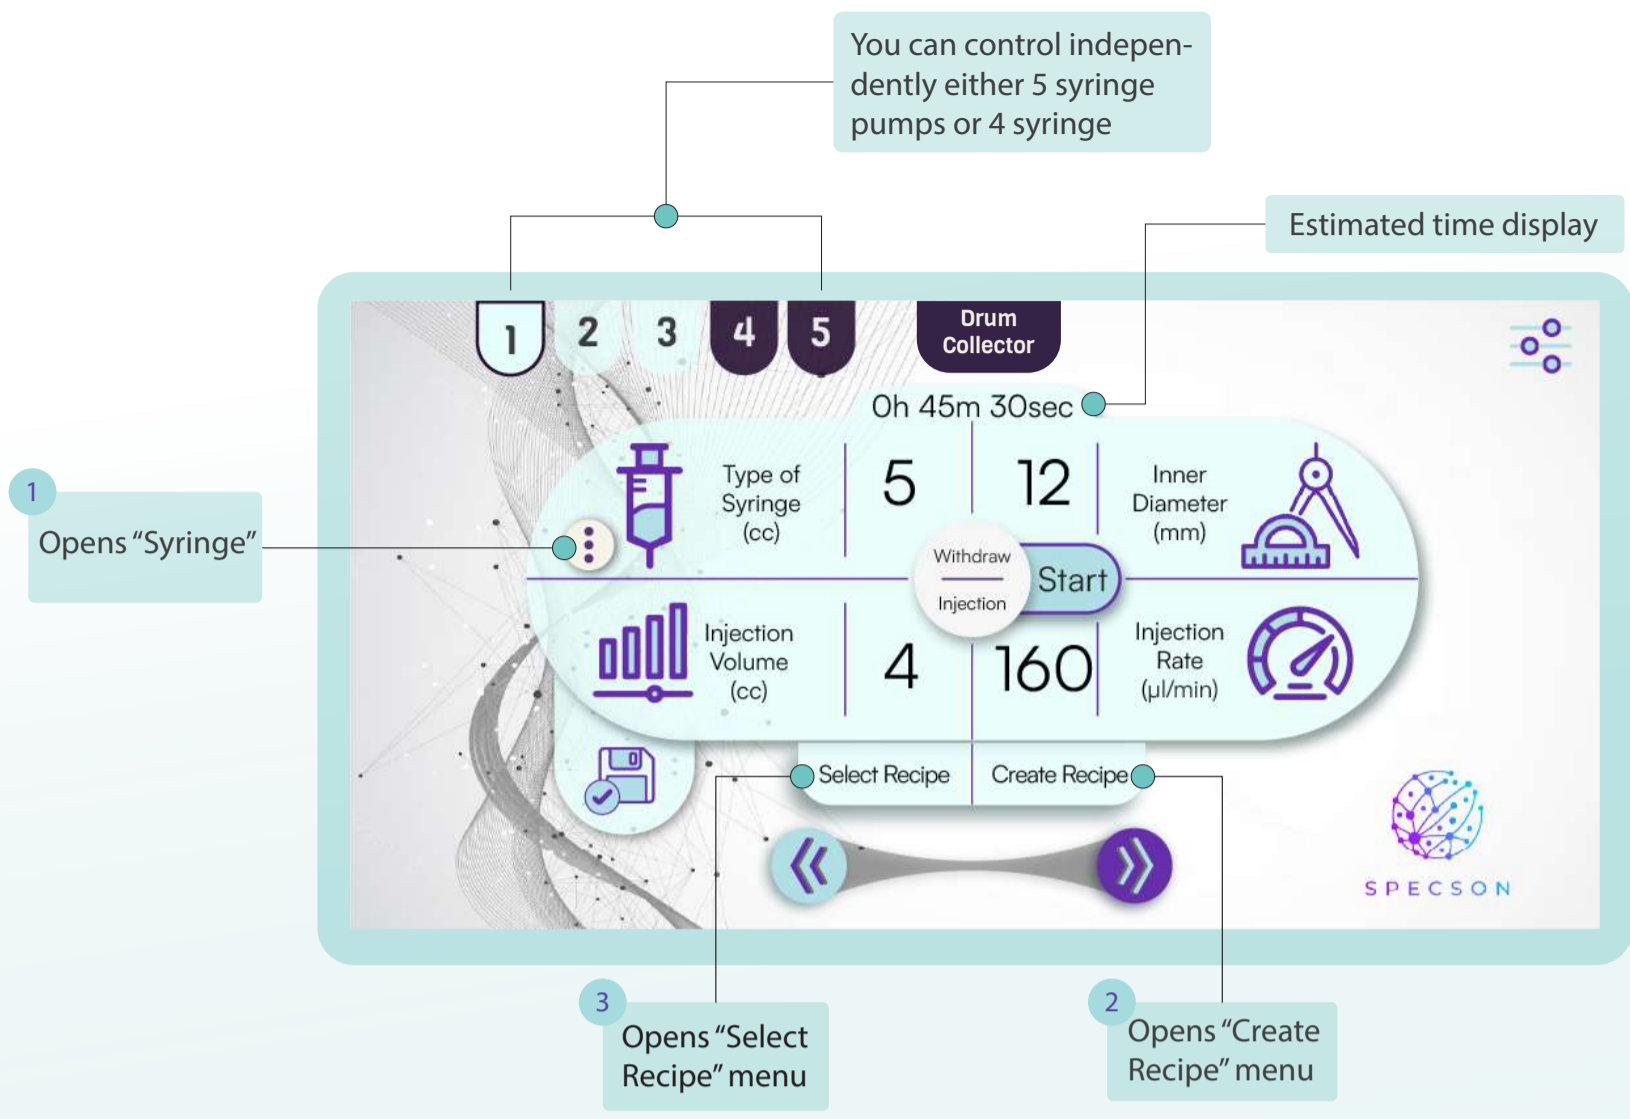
You can control independently either 5 syringe pumps or 4 syringe

Estimated time display

1 2 3 4 5

Drum Collector

0h 45m 30sec

1

Opens “Syringe”

Type of Syringe (cc)

5

12

Inner Diameter (mm)

Withdraw

Injection

Start

Injection Volume (cc)

4

160

Injection Rate (µl/min)

Select Recipe

Create Recipe

SPECSON

3

Opens “Select Recipe” menu

2

Opens “Create Recipe” menu